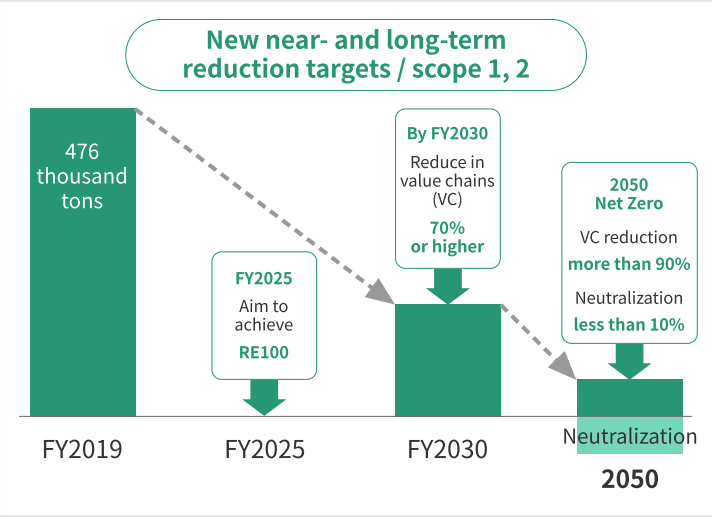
New near- and long-term reduction targets / scope 1, 2

476 thousand tons

FY2025
Aim to achieve
RE100

By FY2030
Reduce in value chains (VC)
70% or higher

2050
Net Zero
VC reduction
more than 90%
Neutralization
less than 10%

Neutralization

FY2019
FY2025
FY2030
2050